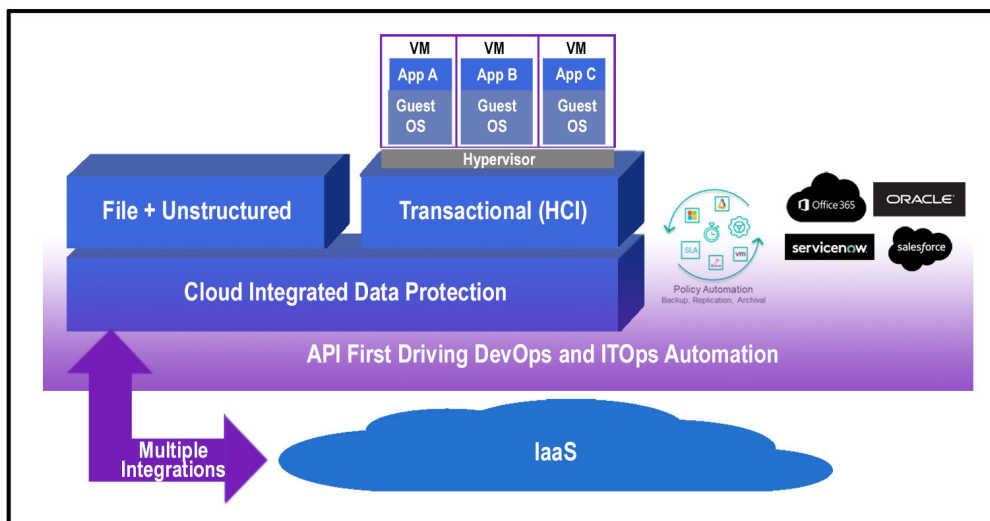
VM
App A
Guest OS

VM
App B
Guest OS

VM
App C
Guest OS

Hypervisor

File + Unstructured

Transactional (HCI)

SLA

vm

Policy Automation
Backup, Replication, Archival

Office 365

ORACLE

servicenow

salesforce

Cloud Integrated Data Protection

API First Driving DevOps and ITOps Automation

Multiple Integrations

IaaS